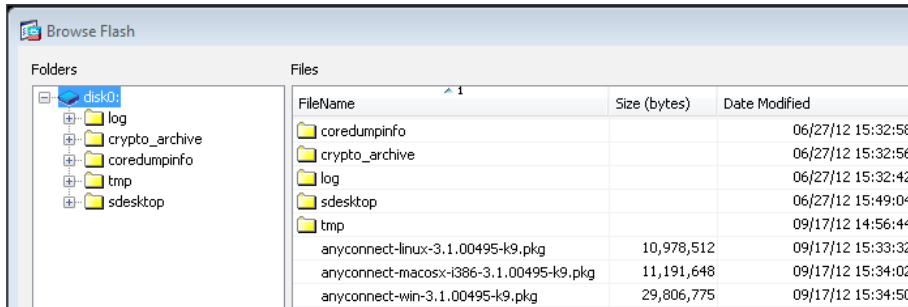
Browse Flash

Folders

disk0:
log
crypto_archive
coredumpinfo
tmp
sdesktop

Files

| FileName 1 | Size (bytes) | Date Modified |
|---|---|---|
| coredumpinfo | | 06/27/12 15:32:58 |
| crypto_archive | | 06/27/12 15:32:56 |
| log | | 06/27/12 15:32:42 |
| sdesktop | | 06/27/12 15:49:04 |
| tmp | | 09/17/12 14:56:44 |
| anyconnect-linux-3.1.00495-k9.pkg | 10,978,512 | 09/17/12 15:33:32 |
| anyconnect-macosx-i386-3.1.00495-k9.pkg | 11,191,648 | 09/17/12 15:34:02 |
| anyconnect-win-3.1.00495-k9.pkg | 29,806,775 | 09/17/12 15:34:50 |